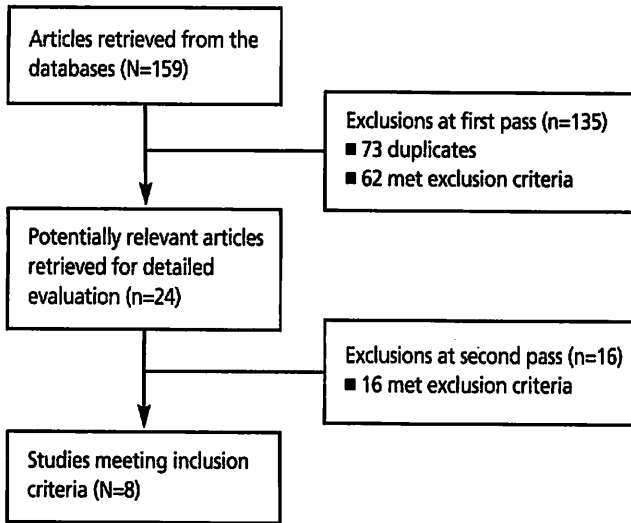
Articles retrieved from the databases (N=159)

Exclusions at first pass (n=135)
■ 73 duplicates
■ 62 met exclusion criteria

Potentially relevant articles retrieved for detailed evaluation (n=24)

Exclusions at second pass (n=16)
■ 16 met exclusion criteria

Studies meeting inclusion criteria (N=8)